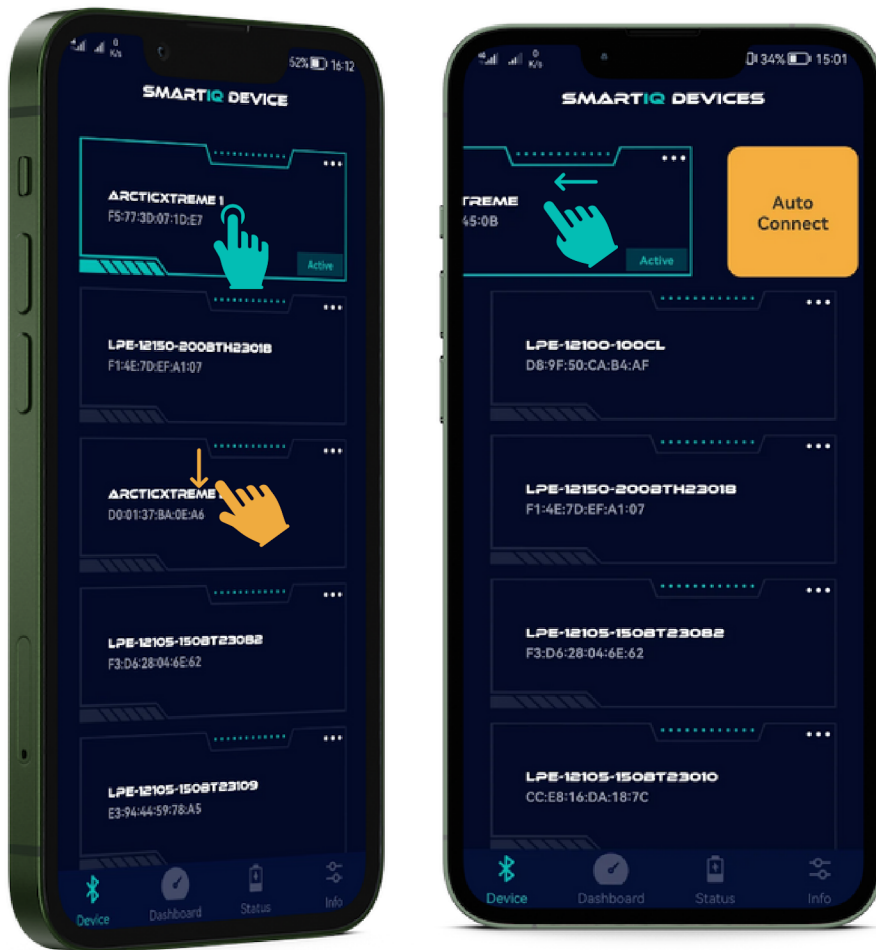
0 K/s 62% 16:12

SMARTIQ DEVICE

ARCTICXTREME 1
F5:77:3D:07:1D:E7
Active

LPE-12150-200BTH23018
F1:4E:7D:EF:A1:07

ARCTICXTREME
D0:01:37:BA:0E:A6

LPE-12105-150BT23082
F3:D6:28:04:6E:62

LPE-12105-150BT23109
E3:94:44:59:78:A5

Device Dashboard Status Info

0 K/s 34% 15:01

SMARTIQ DEVICES

TREME
45:0B
Active

Auto Connect

LPE-12100-100CL
D8:9F:50:CA:B4:AF

LPE-12150-200BTH23018
F1:4E:7D:EF:A1:07

LPE-12105-150BT23082
F3:D6:28:04:6E:62

LPE-12105-150BT23010
CC:E8:16:DA:18:7C

Device Dashboard Status Info